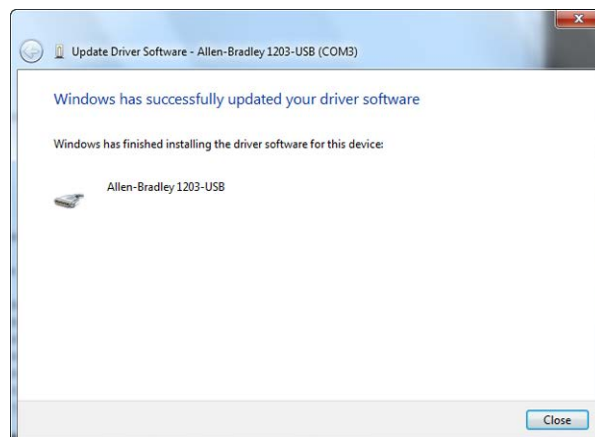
Update Driver Software - Allen-Bradley 1203-USB (COM3)

Windows has successfully updated your driver software

Windows has finished installing the driver software for this device:

Allen-Bradley 1203-USB

Close